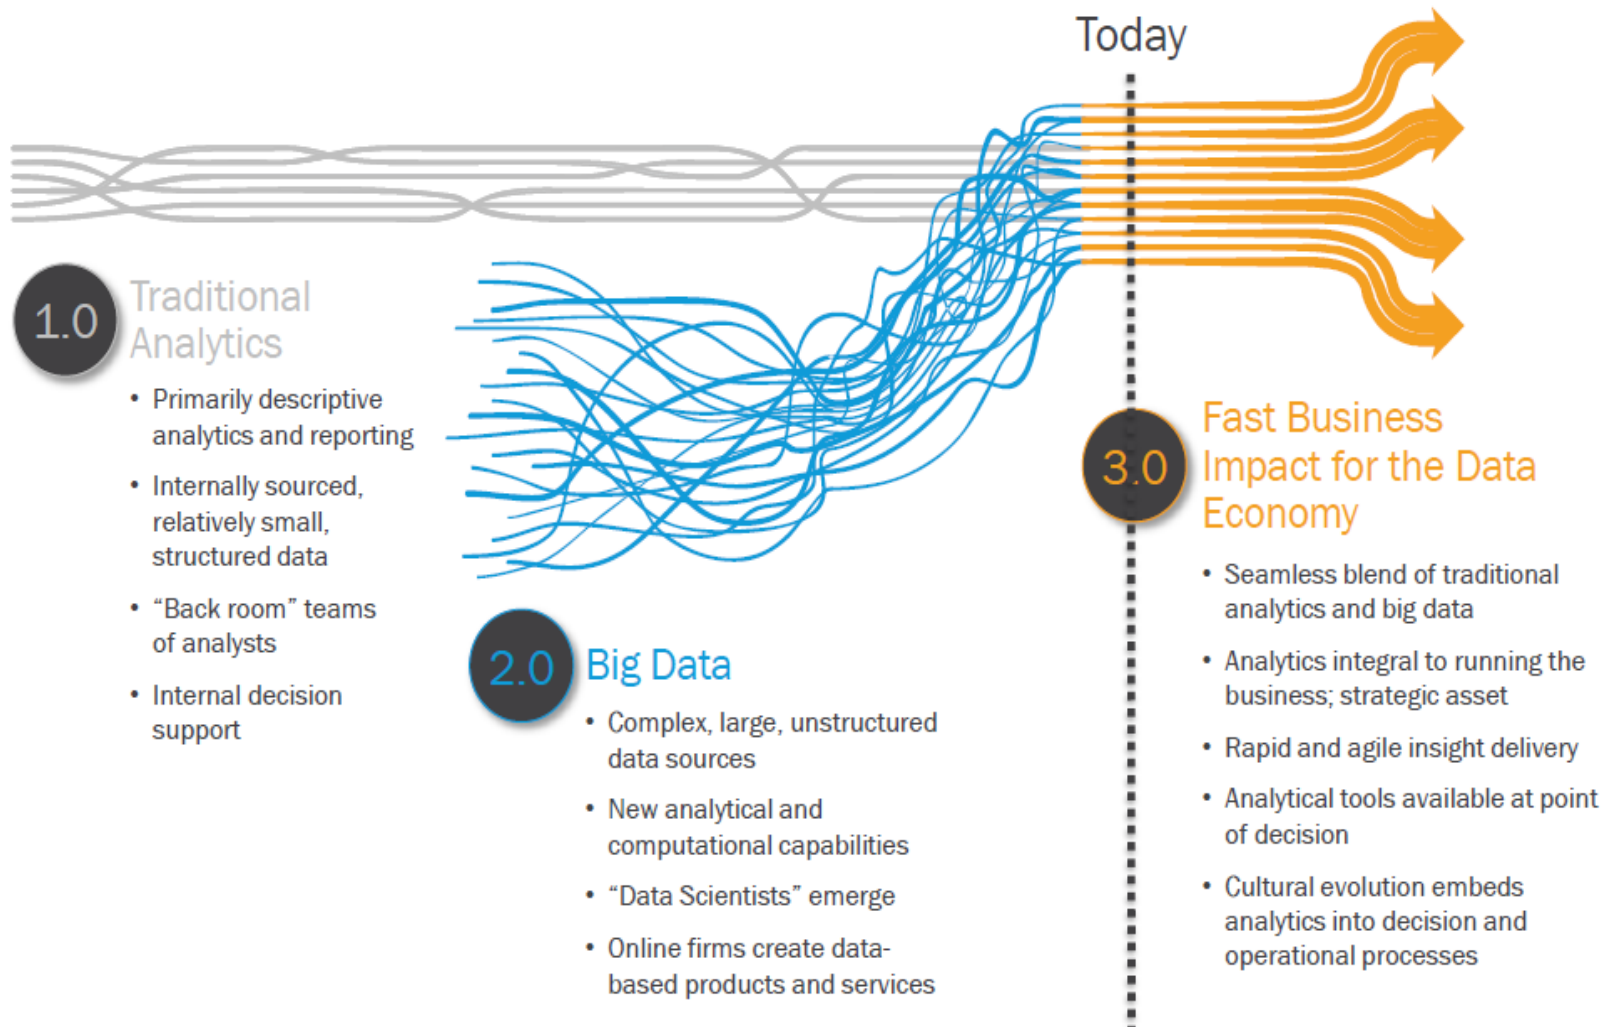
Today

1.0 Traditional Analytics

• Primarily descriptive analytics and reporting
• Internally sourced, relatively small, structured data
• “Back room” teams of analysts
• Internal decision support

2.0 Big Data

• Complex, large, unstructured data sources
• New analytical and computational capabilities
• “Data Scientists” emerge
• Online firms create data-based products and services

3.0 Fast Business Impact for the Data Economy

• Seamless blend of traditional analytics and big data
• Analytics integral to running the business; strategic asset
• Rapid and agile insight delivery
• Analytical tools available at point of decision
• Cultural evolution embeds analytics into decision and operational processes